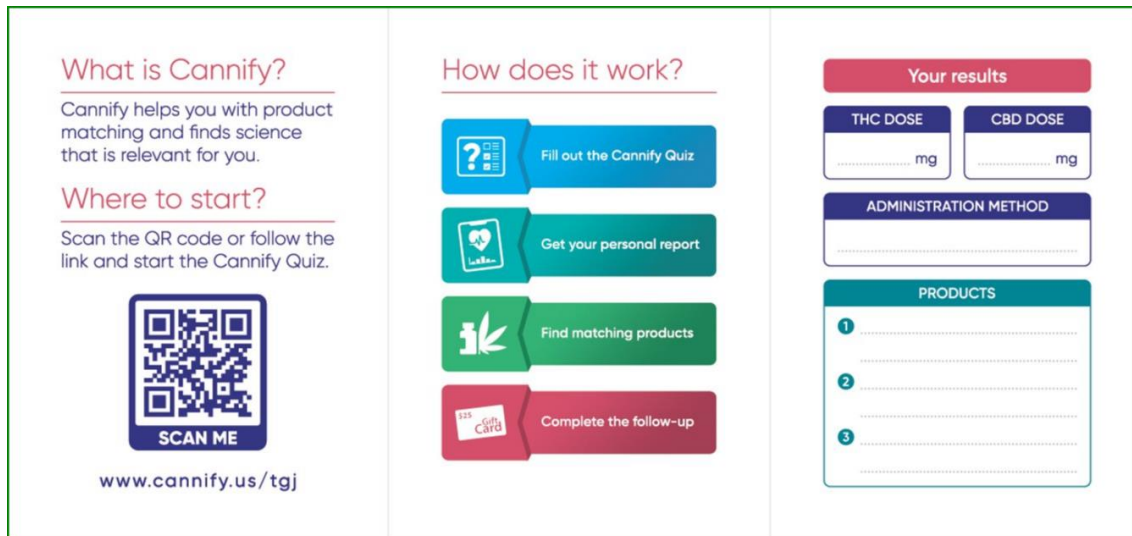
What is Cannify?

Cannify helps you with product matching and finds science that is relevant for you.

Where to start?

Scan the QR code or follow the link and start the Cannify Quiz.

SCAN ME

www.cannify.us/tgj

How does it work?

Fill out the Cannify Quiz

Get your personal report

Find matching products

$25 Gift Card

Complete the follow-up

Your results

THC DOSE

.................. mg

CBD DOSE

.................. mg

ADMINISTRATION METHOD

PRODUCTS

1

2

3